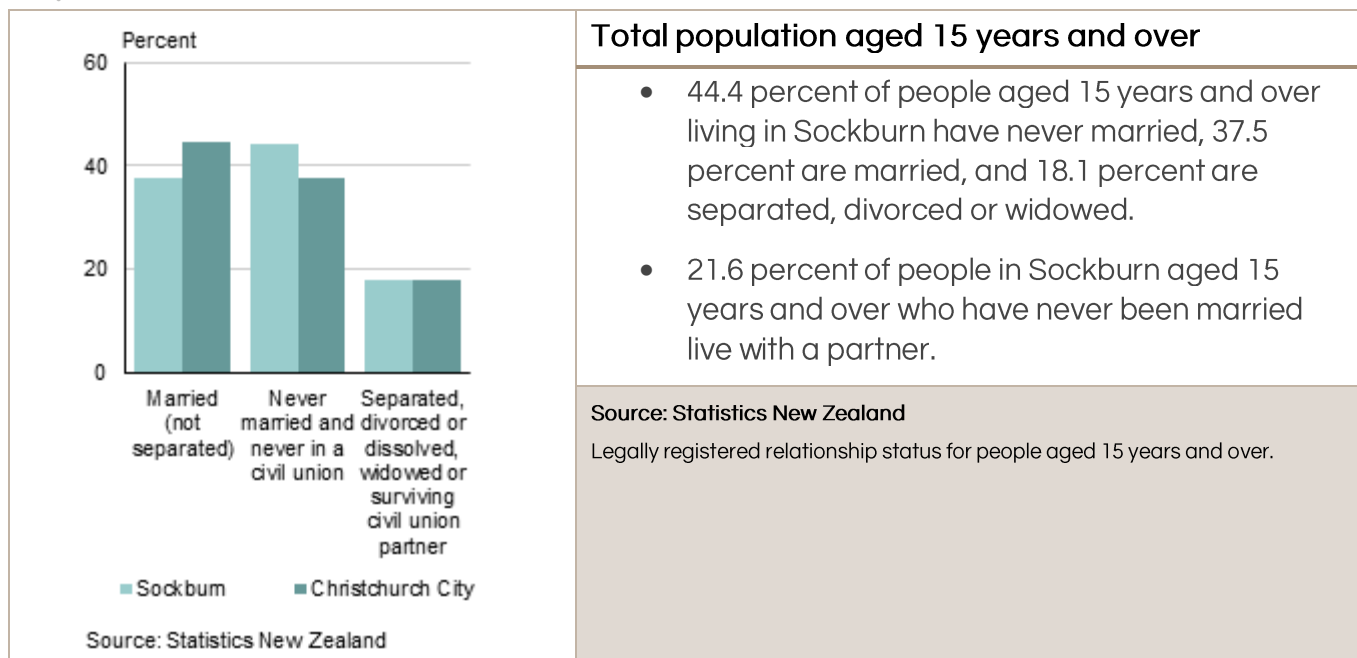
Percent
60
40
20
0

Married (not separated)
Never married and never in a civil union
Separated, divorced or dissolved, widowed or surviving civil union partner

Sockburn
Christchurch City

Source: Statistics New Zealand

Total population aged 15 years and over

- 44.4 percent of people aged 15 years and over living in Sockburn have never married, 37.5 percent are married, and 18.1 percent are separated, divorced or widowed.
- 21.6 percent of people in Sockburn aged 15 years and over who have never been married live with a partner.

Source: Statistics New Zealand

Legally registered relationship status for people aged 15 years and over.